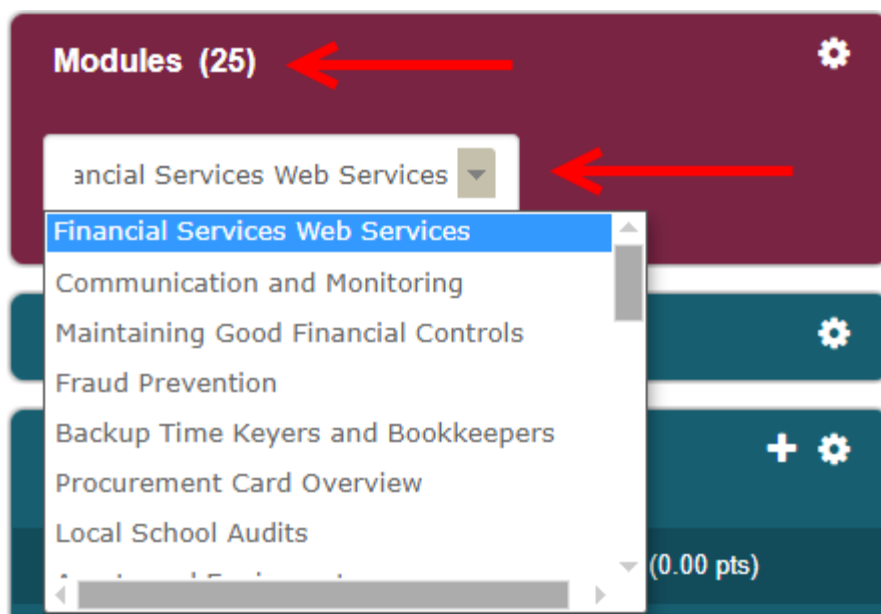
Modules (25)

ancial Services Web Services

Financial Services Web Services
Communication and Monitoring
Maintaining Good Financial Controls
Fraud Prevention
Backup Time Keyers and Bookkeepers
Procurement Card Overview
Local School Audits
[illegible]

(0.00 pts)